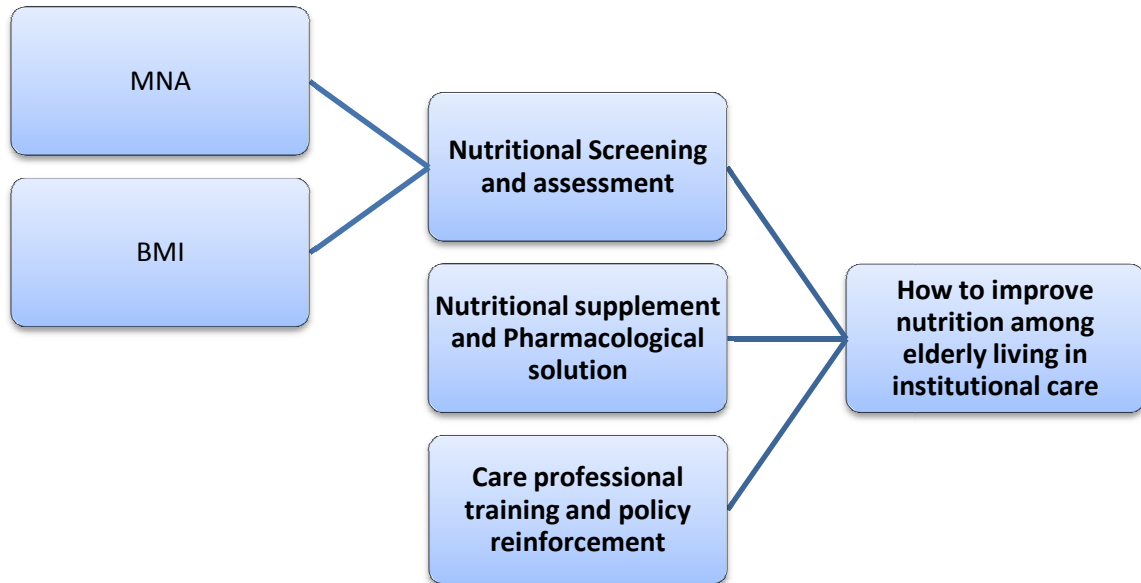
MNA

BMI

Nutritional Screening and assessment

Nutritional supplement and Pharmacological solution

Care professional training and policy reinforcement

How to improve nutrition among elderly living in institutional care